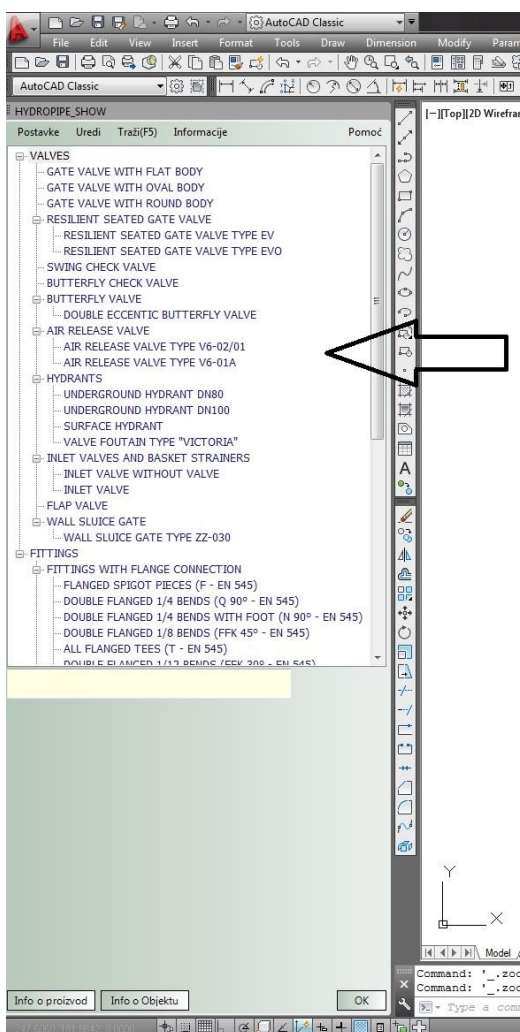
AutoCAD Classic

File Edit View Insert Format Tools Draw Dimension Modify Param

AutoCAD Classic

HYDROPIPE_SHOW

Postavke Uredi Traži(F5) Informacije Pomoć

VALVES
GATE VALVE WITH FLAT BODY
GATE VALVE WITH OVAL BODY
GATE VALVE WITH ROUND BODY
RESILIENT SEATED GATE VALVE
RESILIENT SEATED GATE VALVE TYPE EV
RESILIENT SEATED GATE VALVE TYPE EVO
SWING CHECK VALVE
BUTTERFLY CHECK VALVE
BUTTERFLY VALVE
DOUBLE ECCENTIC BUTTERFLY VALVE
AIR RELEASE VALVE
AIR RELEASE VALVE TYPE V6-02/01
AIR RELEASE VALVE TYPE V6-01A
HYDRANTS
UNDERGROUND HYDRANT DN80
UNDERGROUND HYDRANT DN100
SURFACE HYDRANT
VALVE FOUTAIN TYPE "VICTORIA"
INLET VALVES AND BASKET STRAINERS
INLET VALVE WITHOUT VALVE
INLET VALVE
FLAP VALVE
WALL SLUICE GATE
WALL SLUICE GATE TYPE ZZ-030
FITTINGS
FITTINGS WITH FLANGE CONNECTION
FLANGED SPIGOT PIECES (F - EN 545)
DOUBLE FLANGED 1/4 BENDS (Q 90° - EN 545)
DOUBLE FLANGED 1/4 BENDS WITH FOOT (N 90° - EN 545)
DOUBLE FLANGED 1/8 BENDS (FFK 45° - EN 545)
ALL FLANGED TEES (T - EN 545)
DOUBLE FLANGED 1/12 BENDS (FFK 30° - EN 545)

[-][Top][2D Wirefra

Y
X

Model

Command: '_.zoo
Command: '_.zoo
Type a comm

Info o proizvod Info o Objektu OK